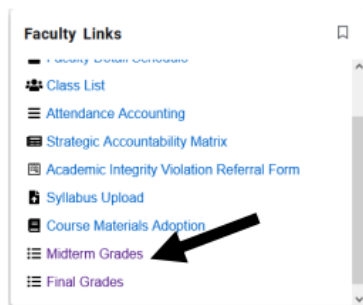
Faculty Links

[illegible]

Class List

Attendance Accounting

Strategic Accountability Matrix

Academic Integrity Violation Referral Form

Syllabus Upload

Course Materials Adoption

Midterm Grades

Final Grades